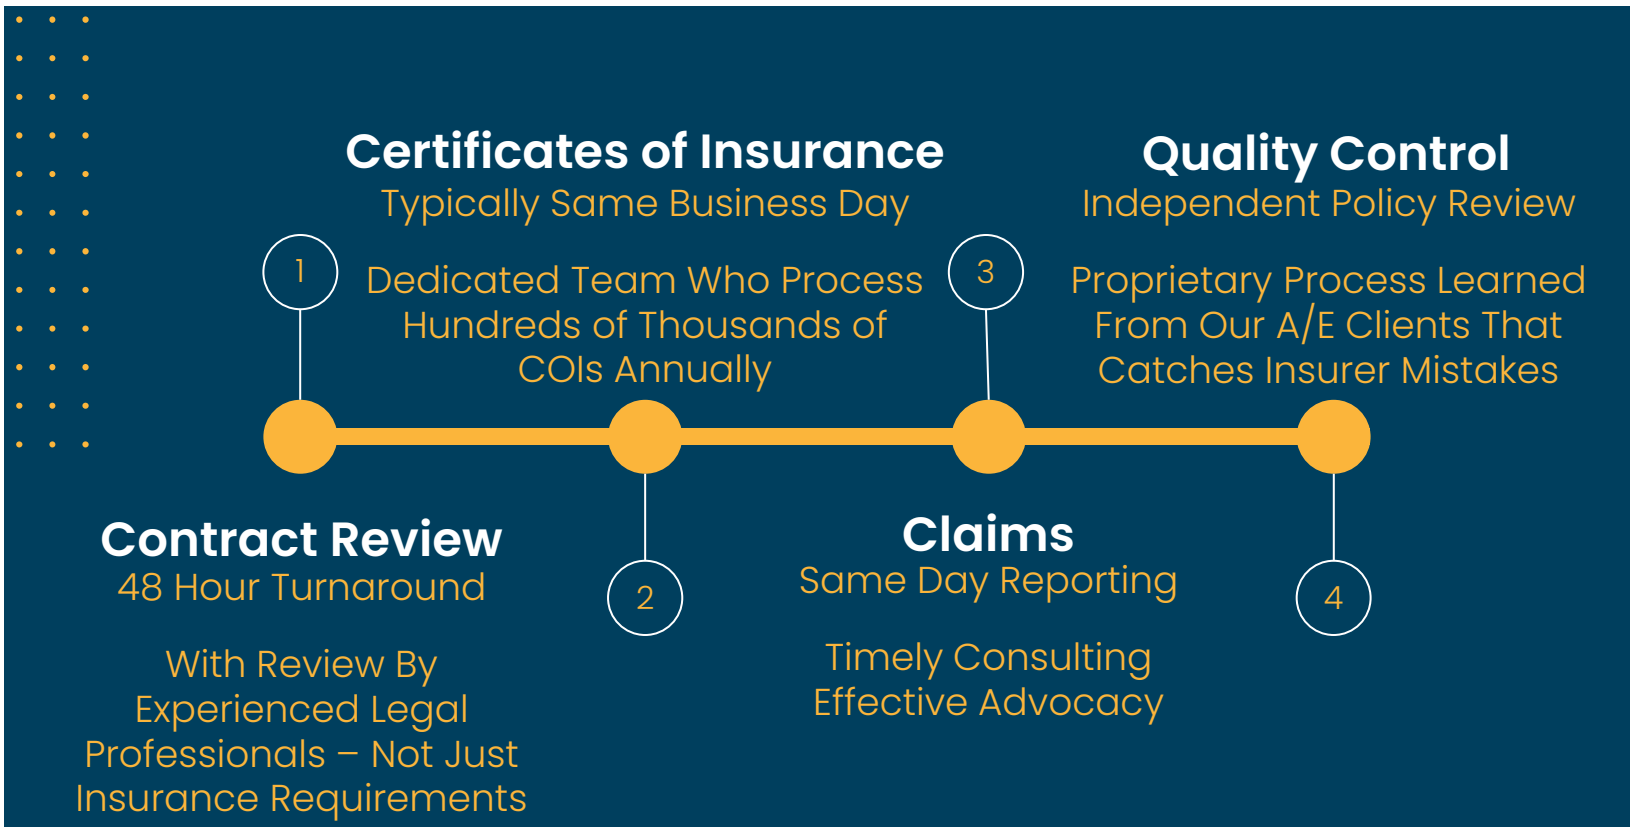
1

Contract Review
48 Hour Turnaround

With Review By Experienced Legal Professionals – Not Just Insurance Requirements

2

Certificates of Insurance
Typically Same Business Day

Dedicated Team Who Process Hundreds of Thousands of COIs Annually

3

Claims
Same Day Reporting

Timely Consulting
Effective Advocacy

4

Quality Control
Independent Policy Review

Proprietary Process Learned From Our A/E Clients That Catches Insurer Mistakes